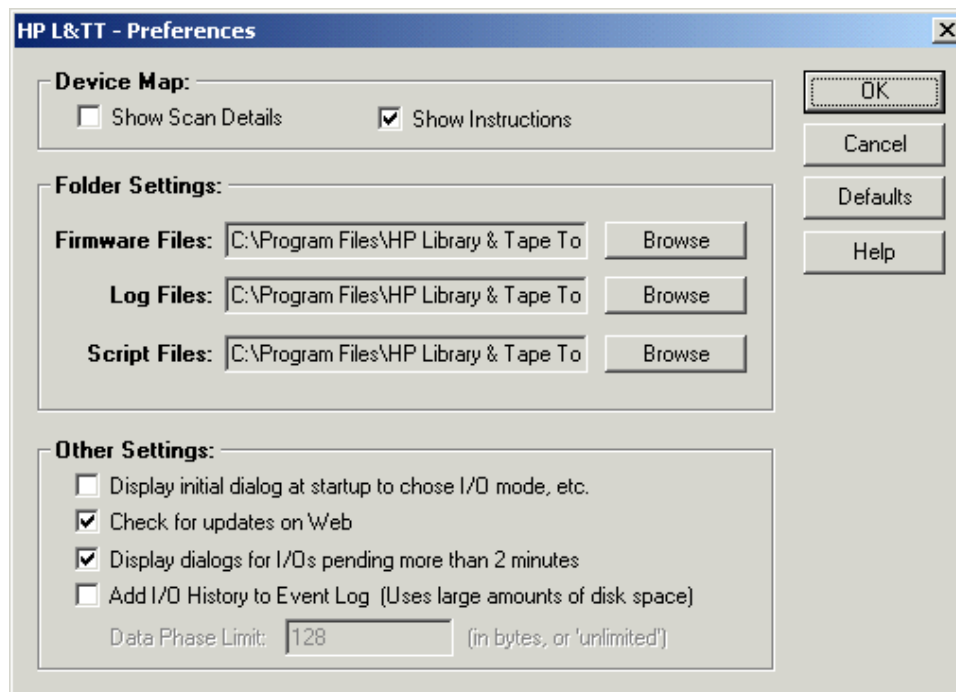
HP L&TT - Preferences

Device Map:
Show Scan Details
Show Instructions

Folder Settings:
Firmware Files: C:\Program Files\HP Library & Tape To
Browse
Log Files: C:\Program Files\HP Library & Tape To
Browse
Script Files: C:\Program Files\HP Library & Tape To
Browse

Other Settings:
Display initial dialog at startup to chose I/O mode, etc.
Check for updates on Web
Display dialogs for I/Os pending more than 2 minutes
Add I/O History to Event Log (Uses large amounts of disk space)
Data Phase Limit: 128 (in bytes, or 'unlimited')

OK
Cancel
Defaults
Help